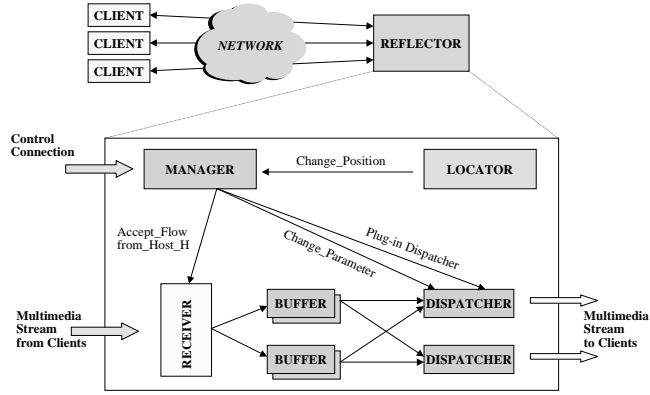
CLIENT
CLIENT
CLIENT
NETWORK
REFLECTOR

Control Connection
MANAGER
Change_Position
LOCATOR
Accept_Flow from_Host_H
Change_Parameter
Plug-in Dispatcher
Multimedia Stream from Clients
RECEIVER
BUFFER
BUFFER
DISPATCHER
DISPATCHER
Multimedia Stream to Clients